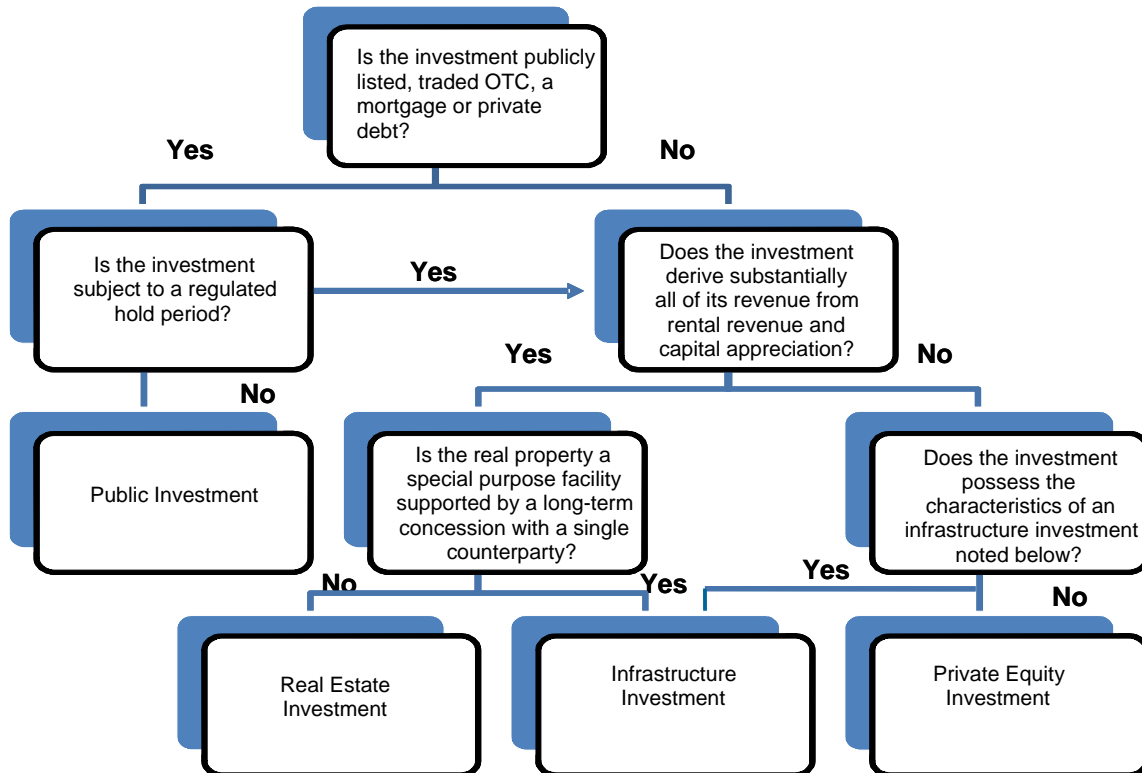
Is the investment publicly listed, traded OTC, a mortgage or private debt?

Yes

No

Is the investment subject to a regulated hold period?

Yes

Does the investment derive substantially all of its revenue from rental revenue and capital appreciation?

Yes

No

No

Public Investment

Is the real property a special purpose facility supported by a long-term concession with a single counterparty?

Does the investment possess the characteristics of an infrastructure investment noted below?

No

Yes

Yes

No

Real Estate Investment

Infrastructure Investment

Private Equity Investment